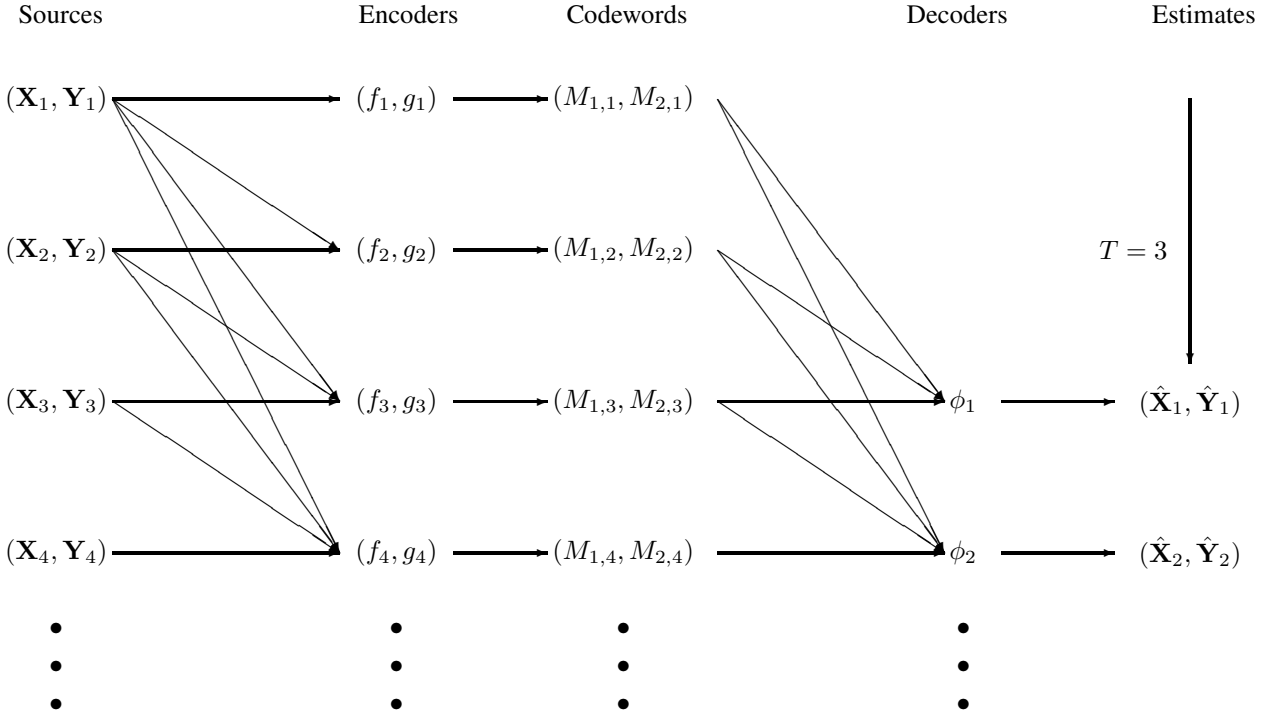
Sources Encoders Codewords Decoders Estimates

$(\mathbf{X}_1, \mathbf{Y}_1)$ $(f_1, g_1)$ $(M_{1,1}, M_{2,1})$

$(\mathbf{X}_2, \mathbf{Y}_2)$ $(f_2, g_2)$ $(M_{1,2}, M_{2,2})$

$T = 3$

$(\mathbf{X}_3, \mathbf{Y}_3)$ $(f_3, g_3)$ $(M_{1,3}, M_{2,3})$ $\phi_1$ $(\hat{\mathbf{X}}_1, \hat{\mathbf{Y}}_1)$

$(\mathbf{X}_4, \mathbf{Y}_4)$ $(f_4, g_4)$ $(M_{1,4}, M_{2,4})$ $\phi_2$ $(\hat{\mathbf{X}}_2, \hat{\mathbf{Y}}_2)$